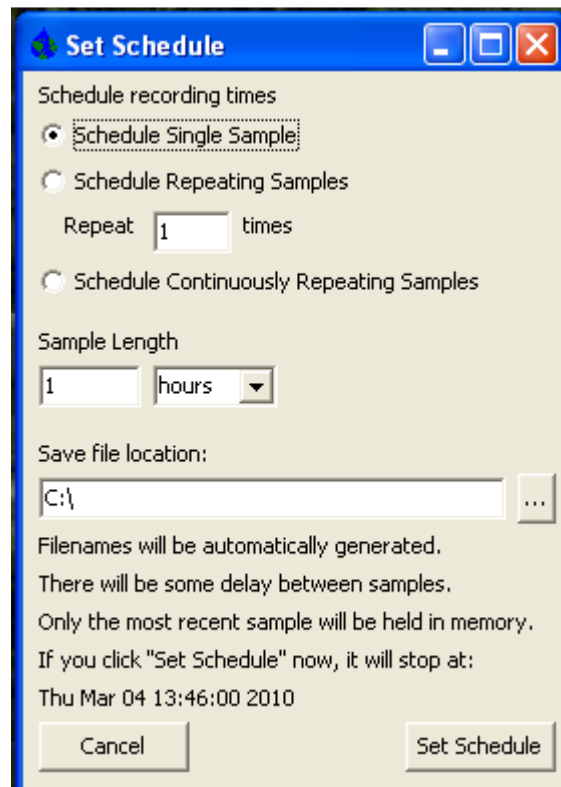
Set Schedule

Schedule recording times

Schedule Single Sample

Schedule Repeating Samples

Repeat 1 times

Schedule Continuously Repeating Samples

Sample Length

1 hours

Save file location:

C:\ ...

Filenames will be automatically generated.

There will be some delay between samples.

Only the most recent sample will be held in memory.

If you click "Set Schedule" now, it will stop at:

Thu Mar 04 13:46:00 2010

Cancel

Set Schedule